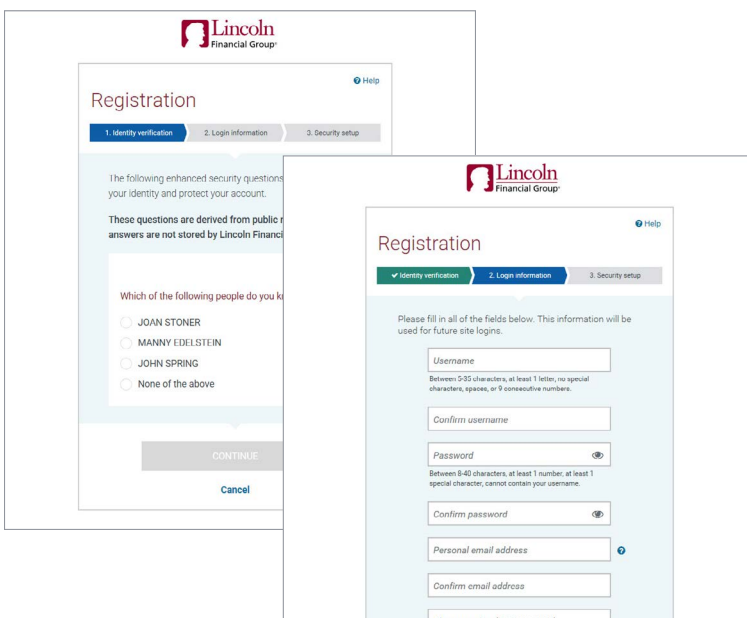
Lincoln
Financial Group®

Help

Registration

1. Identity verification
2. Login information
3. Security setup

The following enhanced security questions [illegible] your identity and protect your account.

These questions are derived from public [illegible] answers are not stored by Lincoln Financi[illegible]

Which of the following people do you k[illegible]

JOAN STONER
MANNY EDELSTEIN
JOHN SPRING
None of the above

CONTINUE

Cancel

Lincoln
Financial Group®

Help

Registration

Identity verification
2. Login information
3. Security setup

Please fill in all of the fields below. This information will be used for future site logins.

Username
Between 5-35 characters, at least 1 letter, no special characters, spaces, or 9 consecutive numbers.

Confirm username

Password
Between 8-40 characters, at least 1 number, at least 1 special character, cannot contain your username.

Confirm password

Personal email address

Confirm email address